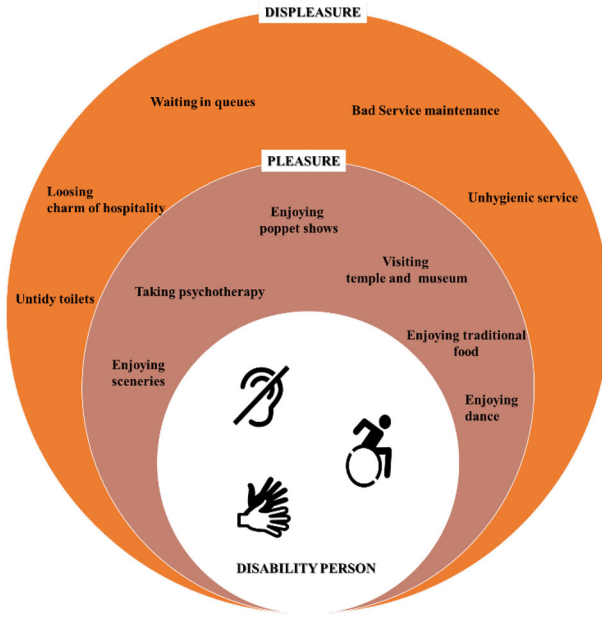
DISPLEASURE

Waiting in queues

Bad Service maintenance

Loosing charm of hospitality

Unhygienic service

Untidy toilets

PLEASURE

Enjoying poppet shows

Visiting temple and museum

Taking psychotherapy

Enjoying traditional food

Enjoying sceneries

Enjoying dance

DISABILITY PERSON